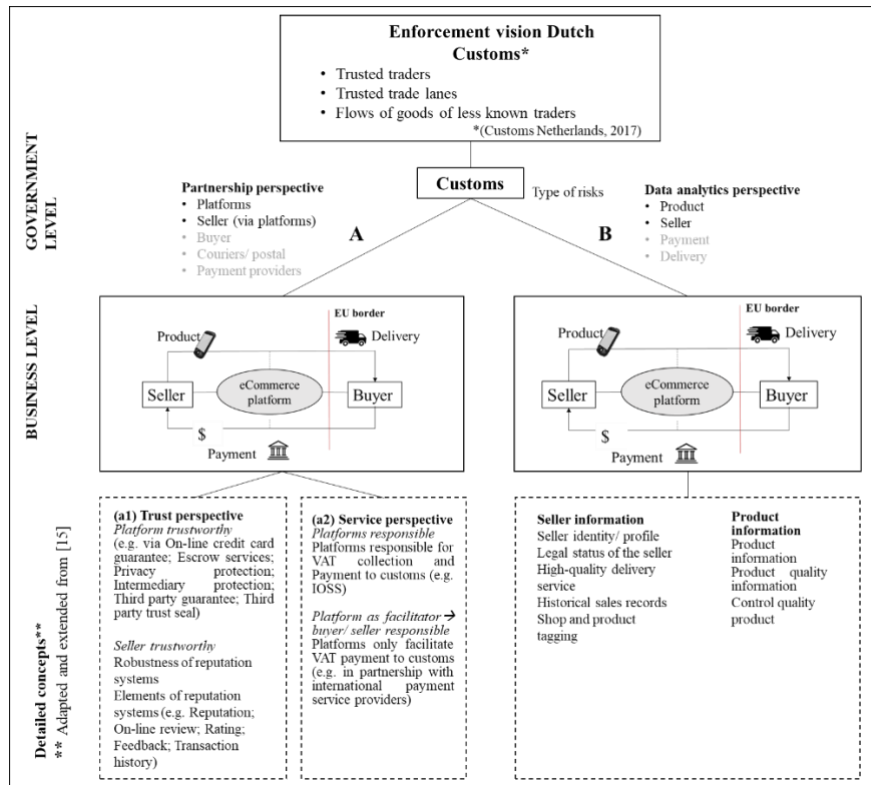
Enforcement vision Dutch Customs*

- Trusted traders
- Trusted trade lanes
- Flows of goods of less known traders

*(Customs Netherlands, 2017)

GOVERNMENT LEVEL

Customs

Type of risks

Partnership perspective
- Platforms
- Seller (via platforms)
- Buyer
- Couriers/ postal
- Payment providers

Data analytics perspective
- Product
- Seller
- Payment
- Delivery

A

B

BUSINESS LEVEL

EU border

Product

Delivery

Seller

eCommerce platform

Buyer

$

Payment

EU border

Product

Delivery

Seller

eCommerce platform

Buyer

$

Payment

Detailed concepts**
** Adapted and extended from [15]

(a1) Trust perspective
Platform trustworthy
(e.g. via On-line credit card guarantee; Escrow services; Privacy protection; Intermediary protection; Third party guarantee; Third party trust seal)

Seller trustworthy
Robustness of reputation systems
Elements of reputation systems (e.g. Reputation; On-line review; Rating; Feedback; Transaction history)

(a2) Service perspective
Platforms responsible
Platforms responsible for VAT collection and Payment to customs (e.g. IOSS)

Platform as facilitator → buyer/ seller responsible
Platforms only facilitate VAT payment to customs (e.g. in partnership with international payment service providers)

Seller information
Seller identity/ profile
Legal status of the seller
High-quality delivery service
Historical sales records
Shop and product tagging

Product information
Product information
Product quality information
Control quality product